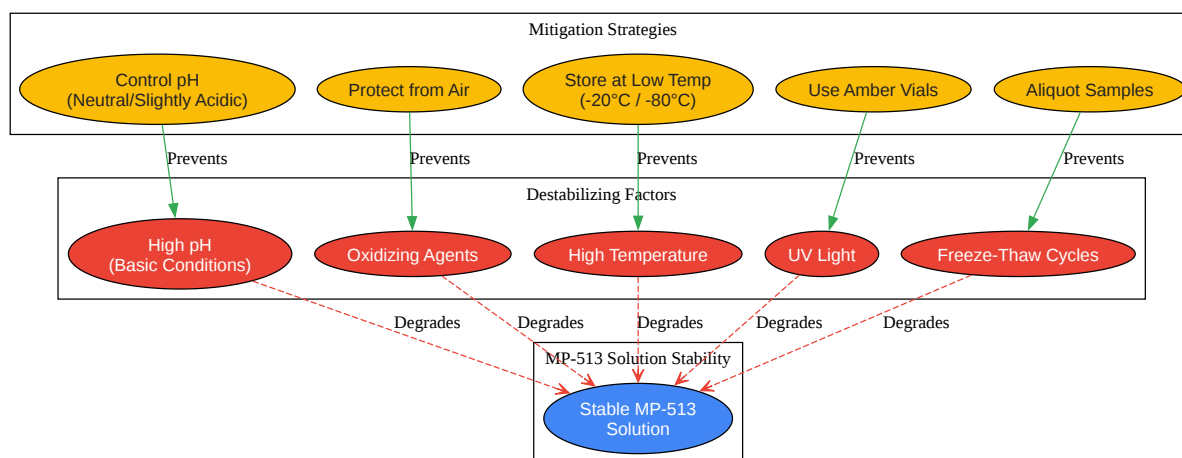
Mitigation Strategies

Control pH
(Neutral/Slightly Acidic)

Protect from Air

Store at Low Temp
(-20°C / -80°C)

Use Amber Vials

Aliquot Samples

Prevents

Prevents

Prevents

Prevents

Prevents

Destabilizing Factors

High pH
(Basic Conditions)

Oxidizing Agents

High Temperature

UV Light

Freeze-Thaw Cycles

Degrades

Degrades

Degrades

Degrades

Degrades

MP-513 Solution Stability

Stable MP-513
Solution